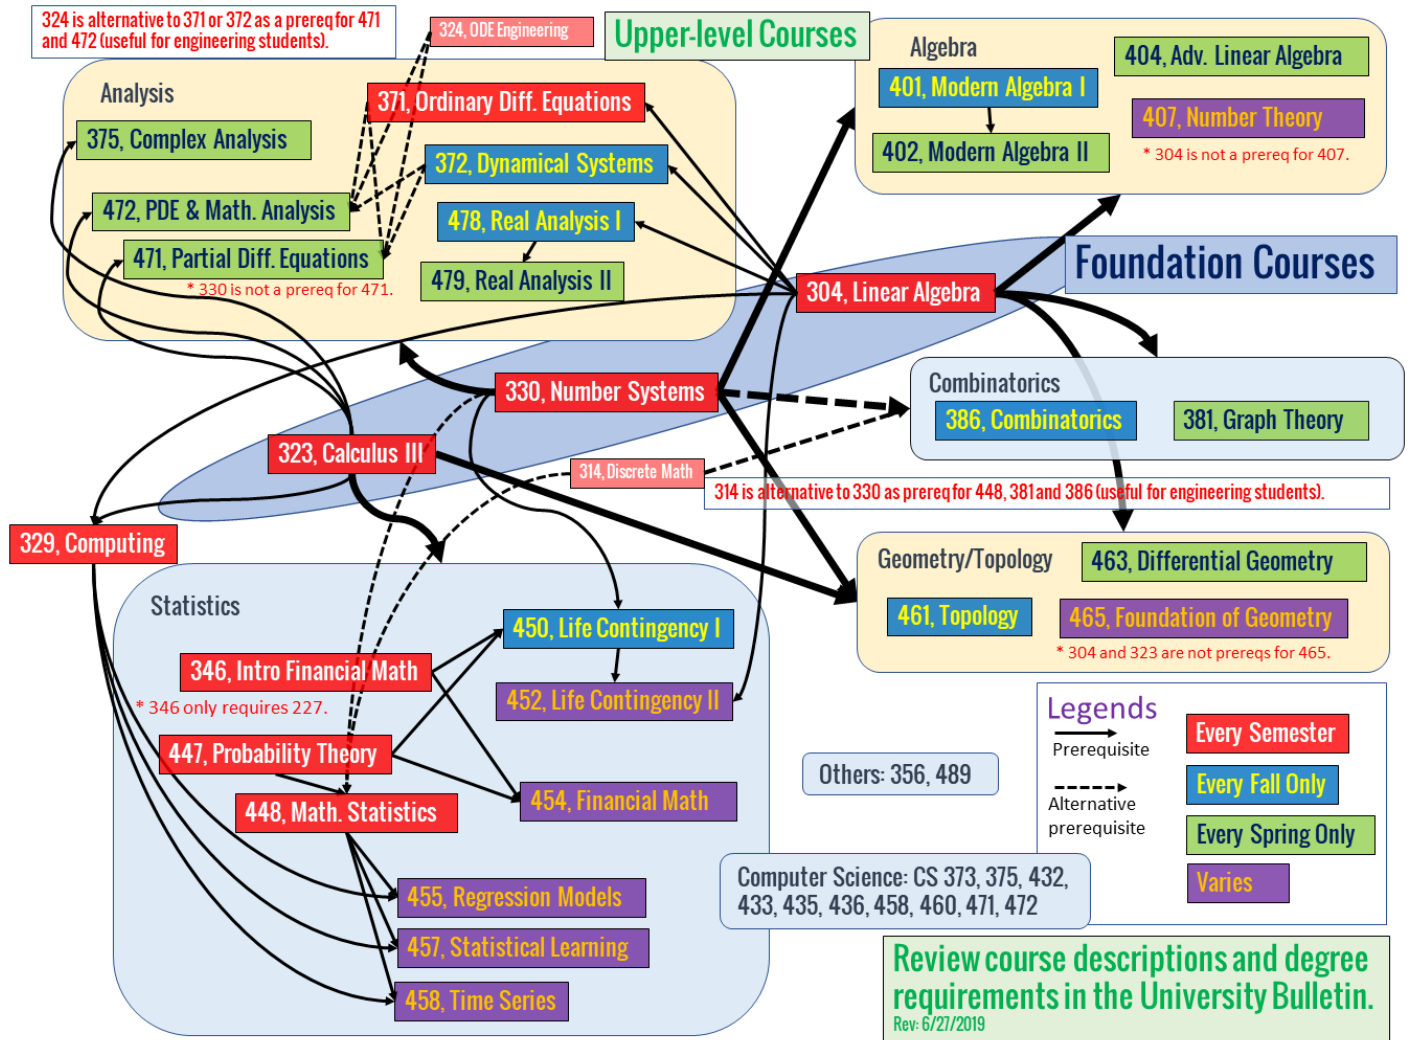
324 is alternative to 371 or 372 as a prereq for 471 and 472 (useful for engineering students).

324, ODE Engineering

Upper-level Courses

Analysis

371, Ordinary Diff. Equations

375, Complex Analysis

372, Dynamical Systems

472, PDE & Math. Analysis

478, Real Analysis I

471, Partial Diff. Equations

479, Real Analysis II

* 330 is not a prereq for 471.

Algebra

401, Modern Algebra I

404, Adv. Linear Algebra

407, Number Theory

402, Modern Algebra II

* 304 is not a prereq for 407.

Foundation Courses

304, Linear Algebra

330, Number Systems

Combinatorics

386, Combinatorics

381, Graph Theory

323, Calculus III

314, Discrete Math

314 is alternative to 330 as prereq for 448, 381 and 386 (useful for engineering students).

329, Computing

Geometry/Topology

463, Differential Geometry

461, Topology

465, Foundation of Geometry

* 304 and 323 are not prereqs for 465.

Statistics

450, Life Contingency I

346, Intro Financial Math

452, Life Contingency II

* 346 only requires 227.

447, Probability Theory

454, Financial Math

448, Math. Statistics

455, Regression Models

457, Statistical Learning

458, Time Series

Others: 356, 489

Legends

Prerequisite

Alternative prerequisite

Every Semester

Every Fall Only

Every Spring Only

Varies

Computer Science: CS 373, 375, 432, 433, 435, 436, 458, 460, 471, 472

Review course descriptions and degree requirements in the University Bulletin.

Rev: 6/27/2019